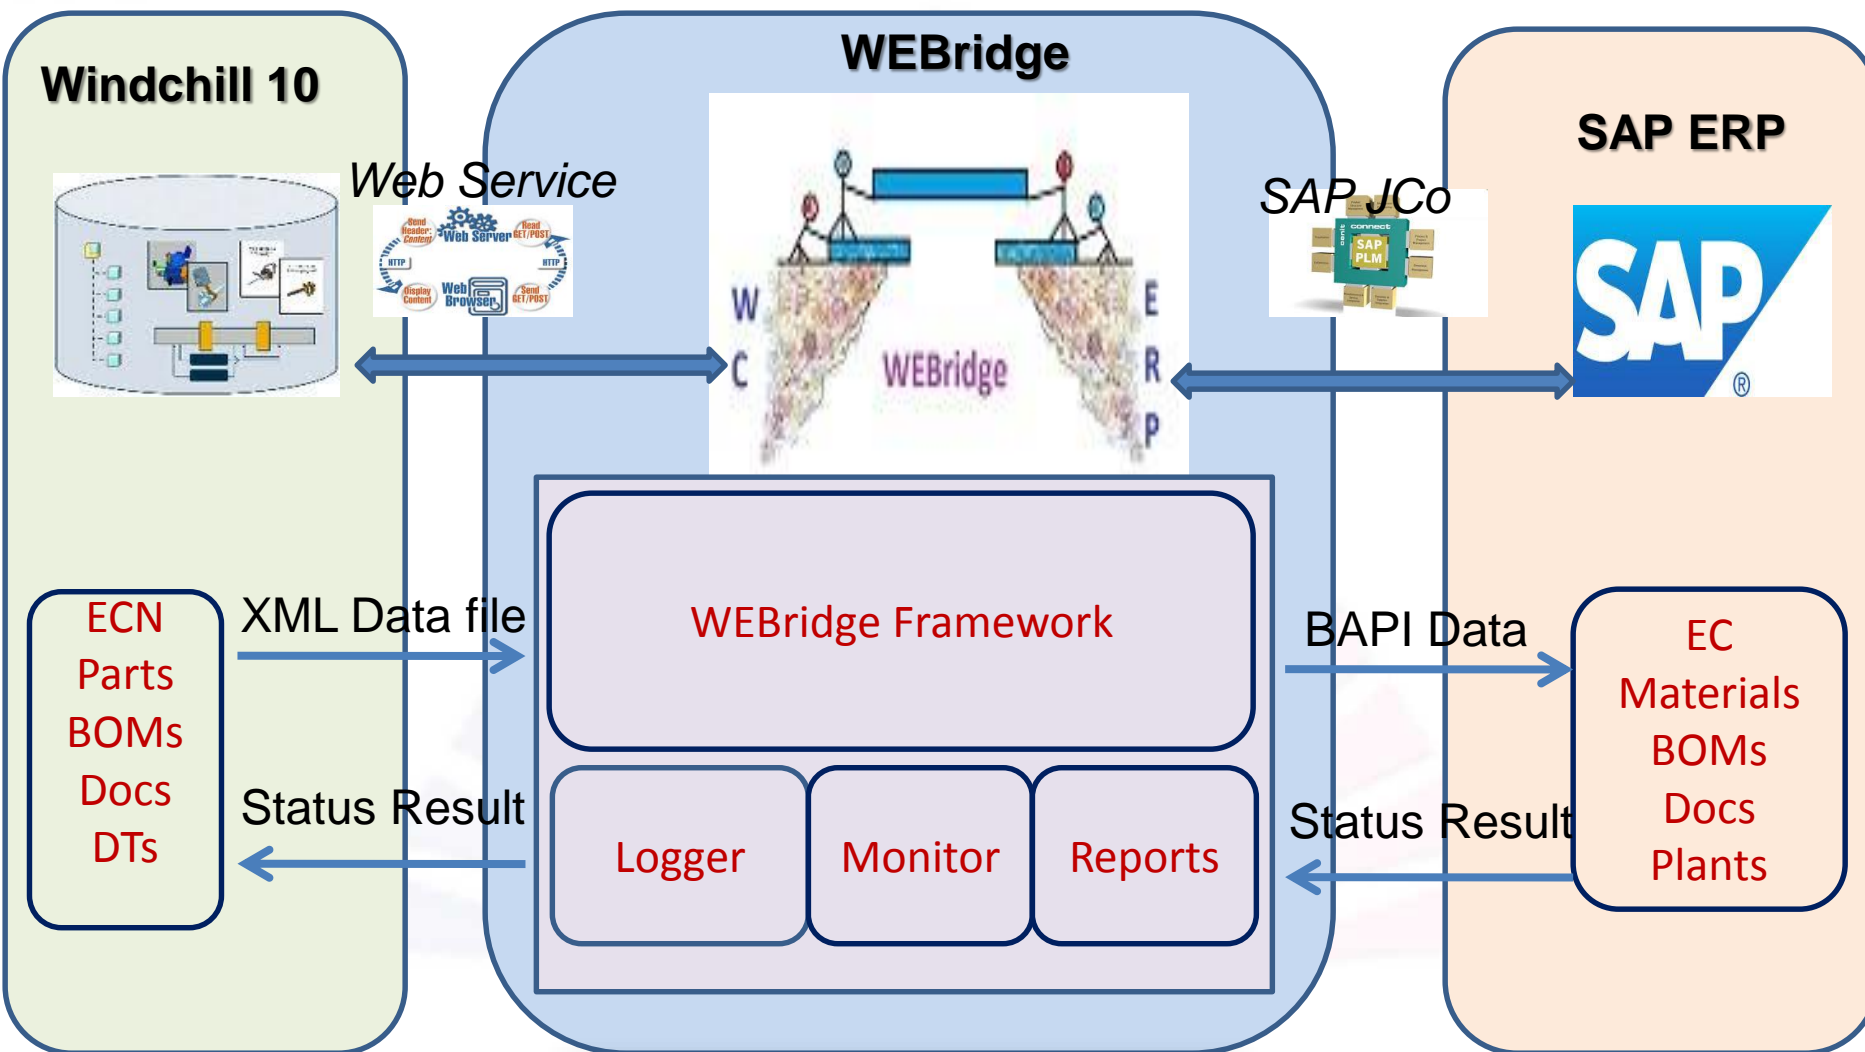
Windchill 10

WEBridge

SAP ERP

Web Service

Send Header: Content
Web Server
Read GET/POST
HTTP
HTTP
Display Content
Web Browser
Send GET/POST

W
C
WEBridge
E
R
P

SAP JCo

connect
SAP PLM

SAP

ECN
Parts
BOMs
Docs
DTs

XML Data file

Status Result

WEBridge Framework

Logger

Monitor

Reports

BAPI Data

Status Result

EC
Materials
BOMs
Docs
Plants